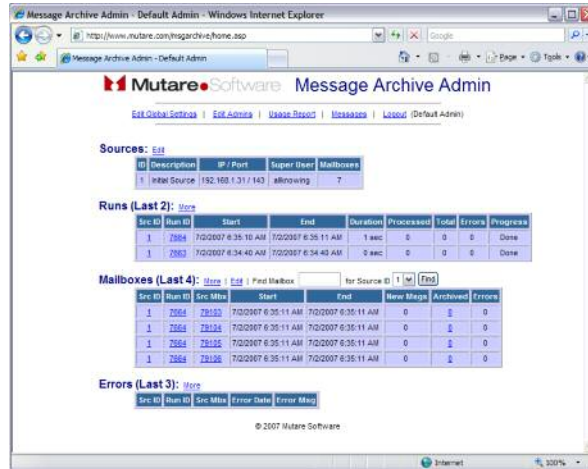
Message Archive Admin - Default Admin - Windows Internet Explorer

http://www.mutare.com/msgarchive/home.asp

Google

Message Archive Admin - Default Admin

Page • Tools •

Mutare Software Message Archive Admin

Edit Global Settings | Edit Admins | Usage Report | Messages | Logout (Default Admin)

Sources: Edit

| ID | Description | IP / Port | Super User | Mailboxes |
|---|---|---|---|---|
| 1 | Initial Source | 192.168.1.31 / 143 | allknowing | 7 |

Runs (Last 2): More

| Src ID | Run ID | Start | End | Duration | Processed | Total | Errors | Progress |
|---|---|---|---|---|---|---|---|---|
| 1 | 7664 | 7/2/2007 6:35:10 AM | 7/2/2007 6:35:11 AM | 1 sec | 0 | 0 | 0 | Done |
| 1 | 7663 | 7/2/2007 6:34:40 AM | 7/2/2007 6:34:40 AM | 0 sec | 0 | 0 | 0 | Done |

Mailboxes (Last 4): More | Edit | Find Mailbox for Source ID 1 Find

| Src ID | Run ID | Src Mbx | Start | End | New Msgs | Archived | Errors |
|---|---|---|---|---|---|---|---|
| 1 | 7664 | 79183 | 7/2/2007 6:35:11 AM | 7/2/2007 6:35:11 AM | 0 | 0 | 0 |
| 1 | 7664 | 79184 | 7/2/2007 6:35:11 AM | 7/2/2007 6:35:11 AM | 0 | 0 | 0 |
| 1 | 7664 | 79185 | 7/2/2007 6:35:11 AM | 7/2/2007 6:35:11 AM | 0 | 0 | 0 |
| 1 | 7664 | 79186 | 7/2/2007 6:35:11 AM | 7/2/2007 6:35:11 AM | 0 | 0 | 0 |

Errors (Last 3): More

| Src ID | Run ID | Src Mbx | Error Date | Error Msg |
|---|---|---|---|---|

© 2007 Mutare Software

Internet

100%